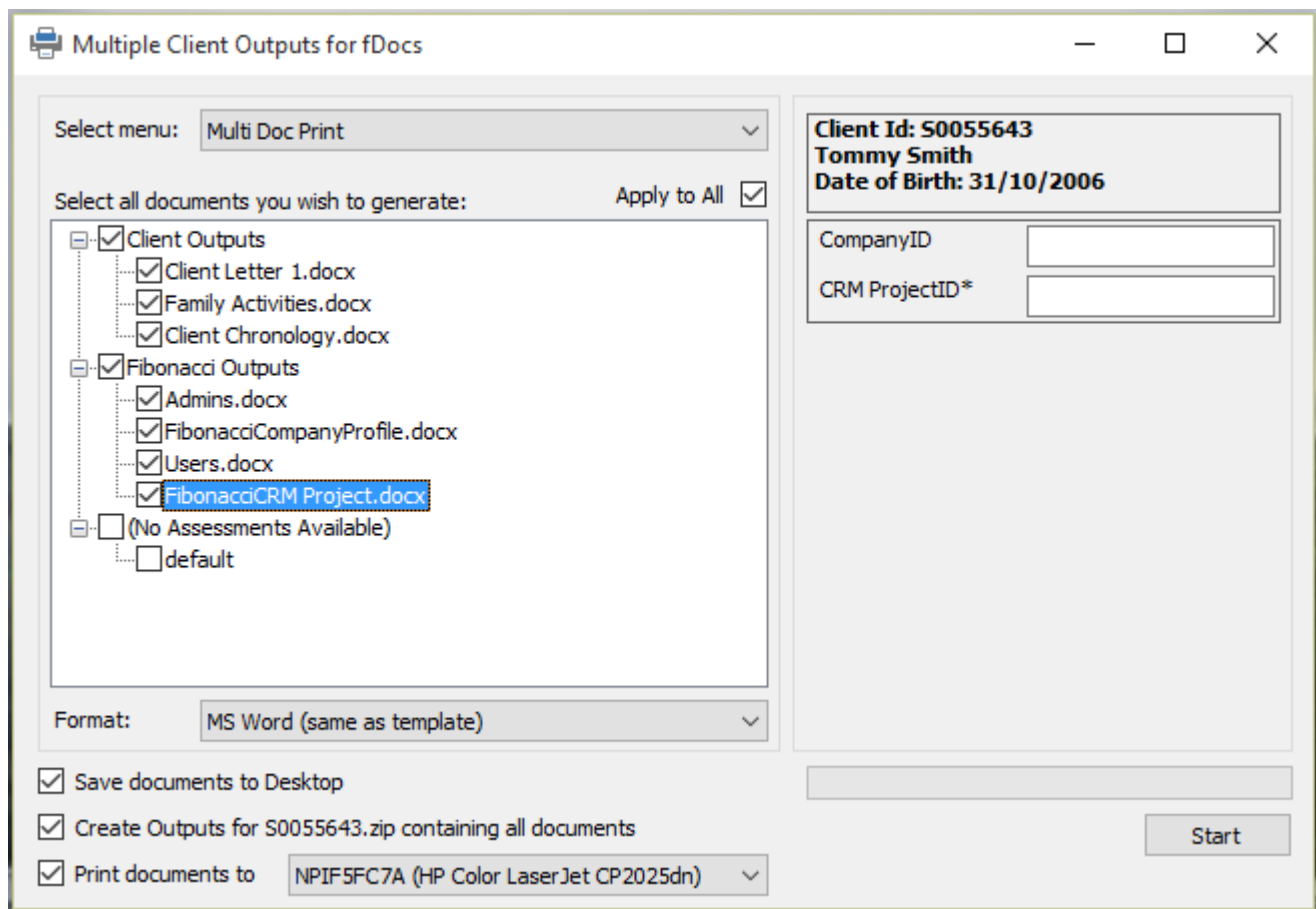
Multiple Client Outputs for fDocs

Select menu: Multi Doc Print

Select all documents you wish to generate:

Apply to All

Client Outputs
Client Letter 1.docx
Family Activities.docx
Client Chronology.docx
Fibonacci Outputs
Admins.docx
FibonacciCompanyProfile.docx
Users.docx
FibonacciCRM Project.docx
(No Assessments Available)
default

Format: MS Word (same as template)

Client Id: S0055643
Tommy Smith
Date of Birth: 31/10/2006

CompanyID

CRM ProjectID*

Save documents to Desktop

Create Outputs for S0055643.zip containing all documents

Print documents to NPIF5FC7A (HP Color LaserJet CP2025dn)

Start